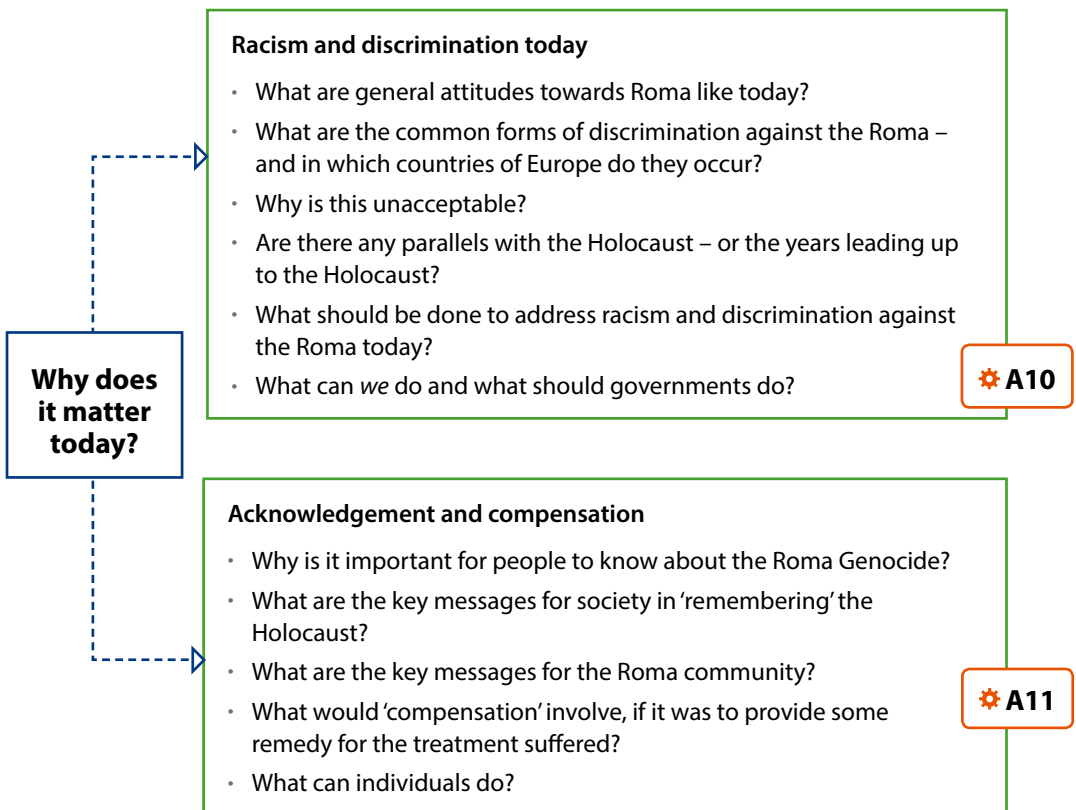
Racism and discrimination today

- What are general attitudes towards Roma like today?
- What are the common forms of discrimination against the Roma – and in which countries of Europe do they occur?
- Why is this unacceptable?
- Are there any parallels with the Holocaust – or the years leading up to the Holocaust?
- What should be done to address racism and discrimination against the Roma today?
- What can *we* do and what should governments do?

A10

Why does it matter today?

Acknowledgement and compensation

- Why is it important for people to know about the Roma Genocide?
- What are the key messages for society in 'remembering' the Holocaust?
- What are the key messages for the Roma community?
- What would 'compensation' involve, if it was to provide some remedy for the treatment suffered?
- What can individuals do?

A11